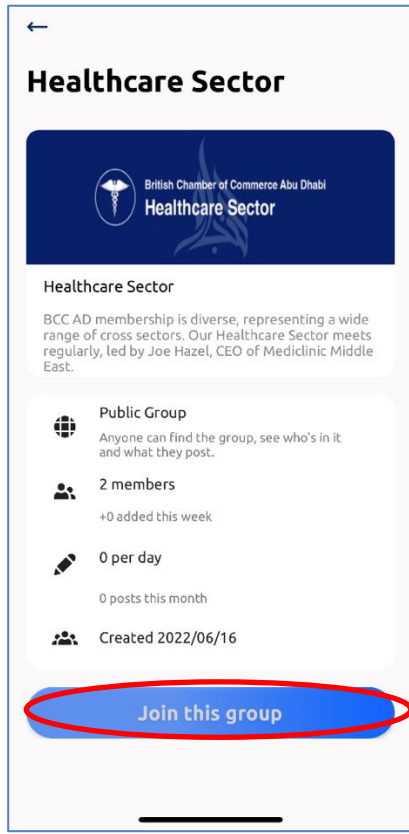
←

Healthcare Sector

British Chamber of Commerce Abu Dhabi
Healthcare Sector

Healthcare Sector

BCC AD membership is diverse, representing a wide range of cross sectors. Our Healthcare Sector meets regularly, led by Joe Hazel, CEO of Mediclinic Middle East.

Public Group
Anyone can find the group, see who's in it and what they post.

2 members
+0 added this week

0 per day
0 posts this month

Created 2022/06/16

Join this group